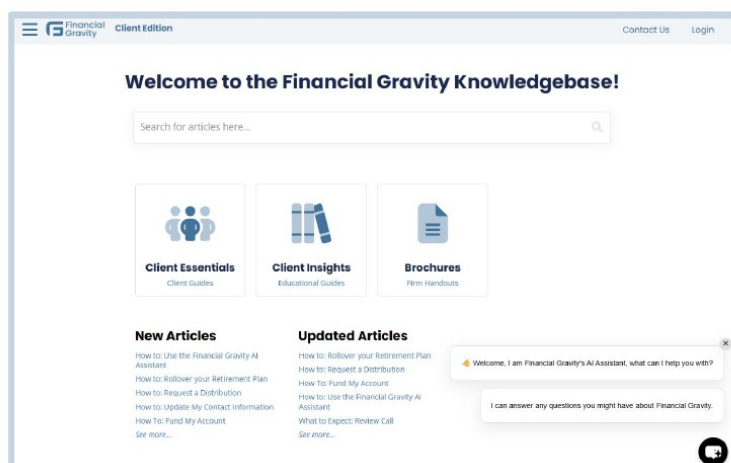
Financial Gravity Client Edition

Contact Us Login

Welcome to the Financial Gravity Knowledgebase!

Search for articles here...

Client Essentials
Client Guides

Client Insights
Educational Guides

Brochures
Firm Handouts

New Articles

How to: Use the Financial Gravity AI Assistant
How to: Rollover your Retirement Plan
How to: Request a Distribution
How to: Update My Contact Information
How To: Fund My Account
See more...

Updated Articles

How to: Rollover your Retirement Plan
How to: Request a Distribution
How To: Fund My Account
How to: Use the Financial Gravity AI Assistant
What to Expect: Review Call
See more...

👋 Welcome, I am Financial Gravity's AI Assistant, what can I help you with?

I can answer any questions you might have about Financial Gravity.